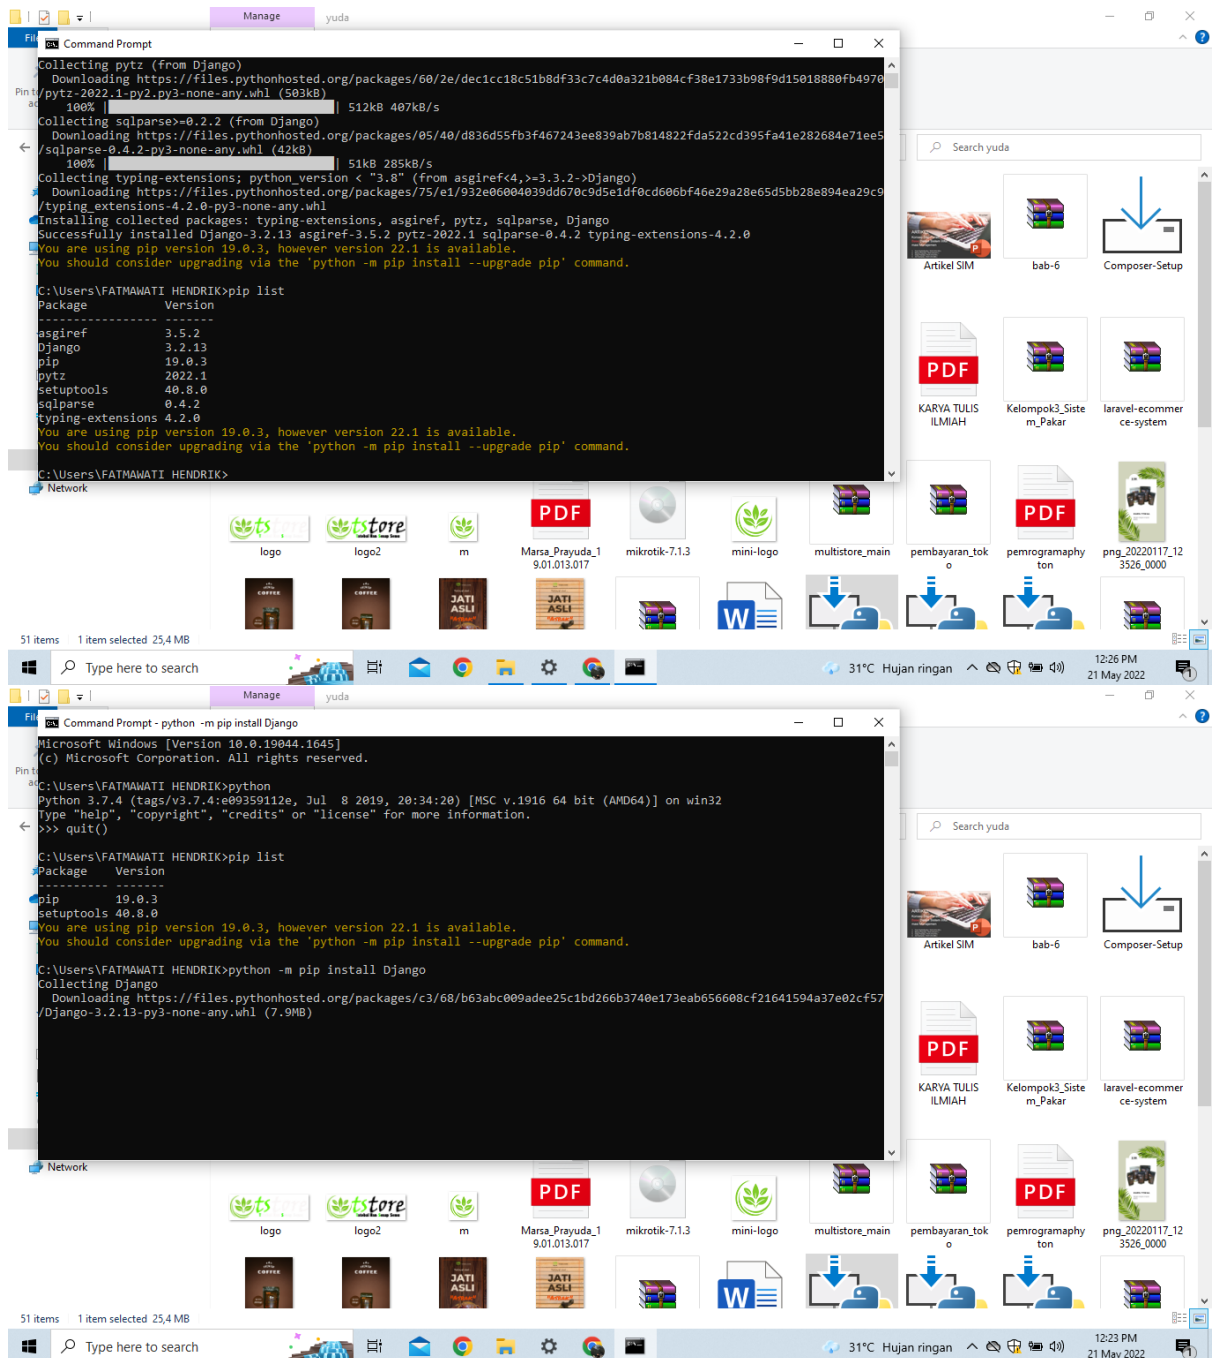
Manage yuda

Command Prompt

Collecting pytz (from Django)
  Downloading https://files.pythonhosted.org/packages/60/2e/dec1cc18c51b8df33c7c4d0a321b084cf38e1733b98f9d15018880fb4970/pytz-2022.1-py2.py3-none-any.whl (503kB)
    100% |████████████████████████████████| 512kB 407kB/s
Collecting sqlparse>=0.2.2 (from Django)
  Downloading https://files.pythonhosted.org/packages/05/40/d836d55fb3f467243ee839ab7b814822fda522cd395fa41e282684e71ee5/sqlparse-0.4.2-py3-none-any.whl (42kB)
    100% |████████████████████████████████| 51kB 285kB/s
Collecting typing-extensions; python_version < "3.8" (from asgiref<4,>=3.3.2->Django)
  Downloading https://files.pythonhosted.org/packages/75/e1/932e06004039dd670c9d5e1df0cd606bf46e29a28e65d5bb28e894ea29c9/typing_extensions-4.2.0-py3-none-any.whl
Installing collected packages: typing-extensions, asgiref, pytz, sqlparse, Django
Successfully installed Django-3.2.13 asgiref-3.5.2 pytz-2022.1 sqlparse-0.4.2 typing-extensions-4.2.0
You are using pip version 19.0.3, however version 22.1 is available.
You should consider upgrading via the 'python -m pip install --upgrade pip' command.

C:\Users\FATMAWATI HENDRIK>pip list
Package           Version
----------------- -------
asgiref           3.5.2
Django            3.2.13
pip               19.0.3
pytz              2022.1
setuptools        40.8.0
sqlparse          0.4.2
typing-extensions 4.2.0
You are using pip version 19.0.3, however version 22.1 is available.
You should consider upgrading via the 'python -m pip install --upgrade pip' command.

C:\Users\FATMAWATI HENDRIK>

Search yuda
Artikel SIM
bab-6
Composer-Setup
KARYA TULIS ILMIAH
Kelompok3_Sistem_Pakar
laravel-ecommerce-system
Network
logo
logo2
m
Marsa_Prayuda_19.01.013.017
mikrotik-7.1.3
mini-logo
multistore_main
pembayaran_toko
pemrogramaphyton
png_20220117_123526_0000
51 items   1 item selected 25,4 MB
Type here to search
31°C Hujan ringan
12:26 PM
21 May 2022

Manage yuda

Command Prompt - python -m pip install Django

Microsoft Windows [Version 10.0.19044.1645]
(c) Microsoft Corporation. All rights reserved.

C:\Users\FATMAWATI HENDRIK>python
Python 3.7.4 (tags/v3.7.4:e09359112e, Jul  8 2019, 20:34:20) [MSC v.1916 64 bit (AMD64)] on win32
Type "help", "copyright", "credits" or "license" for more information.
>>> quit()

C:\Users\FATMAWATI HENDRIK>pip list
Package    Version
---------- -------
pip        19.0.3
setuptools 40.8.0
You are using pip version 19.0.3, however version 22.1 is available.
You should consider upgrading via the 'python -m pip install --upgrade pip' command.

C:\Users\FATMAWATI HENDRIK>python -m pip install Django
Collecting Django
  Downloading https://files.pythonhosted.org/packages/c3/68/b63abc009adee25c1bd266b3740e173eab656608cf21641594a37e02cf57/Django-3.2.13-py3-none-any.whl (7.9MB)

Search yuda
Artikel SIM
bab-6
Composer-Setup
KARYA TULIS ILMIAH
Kelompok3_Sistem_Pakar
laravel-ecommerce-system
Network
logo
logo2
m
Marsa_Prayuda_19.01.013.017
mikrotik-7.1.3
mini-logo
multistore_main
pembayaran_toko
pemrogramaphyton
png_20220117_123526_0000
51 items   1 item selected 25,4 MB
Type here to search
31°C Hujan ringan
12:23 PM
21 May 2022